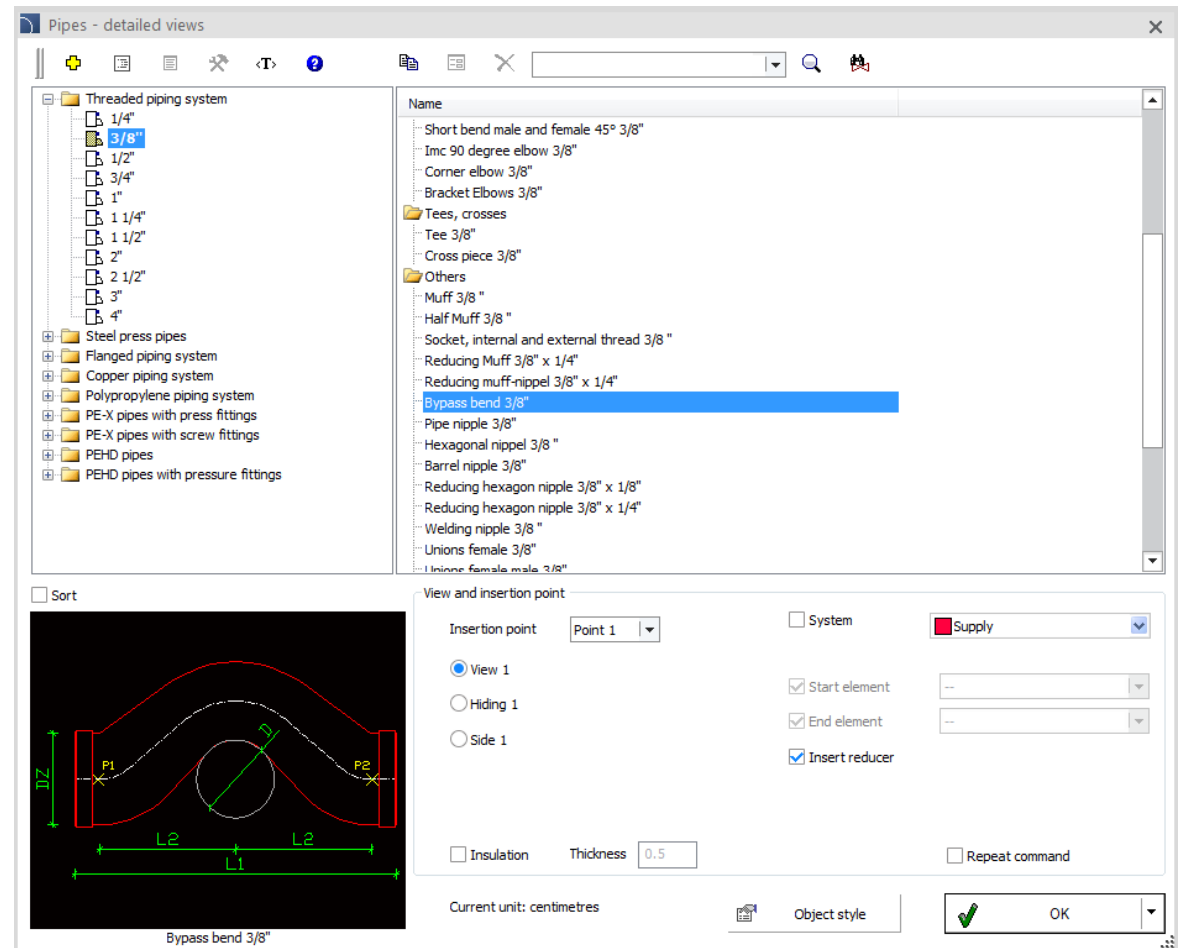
Pipes - detailed views

<T>

Threaded piping system
1/4"
3/8"
1/2"
3/4"
1"
1 1/4"
1 1/2"
2"
2 1/2"
3"
4"
Steel press pipes
Flanged piping system
Copper piping system
Polypropylene piping system
PE-X pipes with press fittings
PE-X pipes with screw fittings
PEHD pipes
PEHD pipes with pressure fittings

Name
Short bend male and female 45° 3/8"
Imc 90 degree elbow 3/8"
Corner elbow 3/8"
Bracket Elbows 3/8"
Tees, crosses
Tee 3/8"
Cross piece 3/8"
Others
Muff 3/8 "
Half Muff 3/8 "
Socket, internal and external thread 3/8 "
Reducing Muff 3/8" x 1/4"
Reducing muff-nippel 3/8" x 1/4"
Bypass bend 3/8"
Pipe nipple 3/8"
Hexagonal nippel 3/8 "
Barrel nipple 3/8"
Reducing hexagon nipple 3/8" x 1/8"
Reducing hexagon nipple 3/8" x 1/4"
Welding nipple 3/8 "
Unions female 3/8"
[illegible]

Sort

D
DZ
P1
P2
L2
L2
L1

Bypass bend 3/8"

View and insertion point
Insertion point
Point 1
View 1
Hiding 1
Side 1
System
Supply
Start element
--
End element
--
Insert reducer
Insulation
Thickness
0.5
Repeat command

Current unit: centimetres
Object style
OK